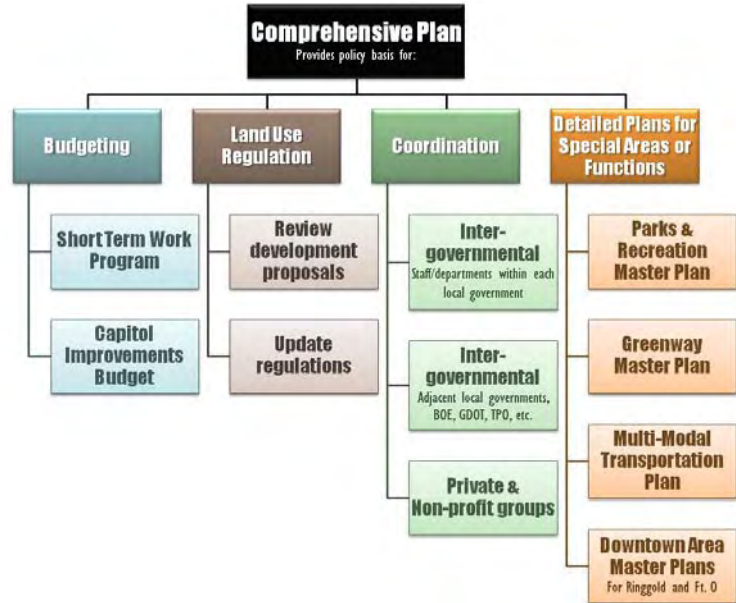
Comprehensive Plan
Provides policy basis for:

Budgeting

Short Term Work Program

Capitol Improvements Budget

Land Use Regulation

Review development proposals

Update regulations

Coordination

Inter-governmental
Staff/departments within each local government

Inter-governmental
Adjacent local governments, BOE, GDOT, TPO, etc.

Private & Non-profit groups

Detailed Plans for Special Areas or Functions

Parks & Recreation Master Plan

Greenway Master Plan

Multi-Modal Transportation Plan

Downtown Area Master Plans
For Ringgold and Ft. O